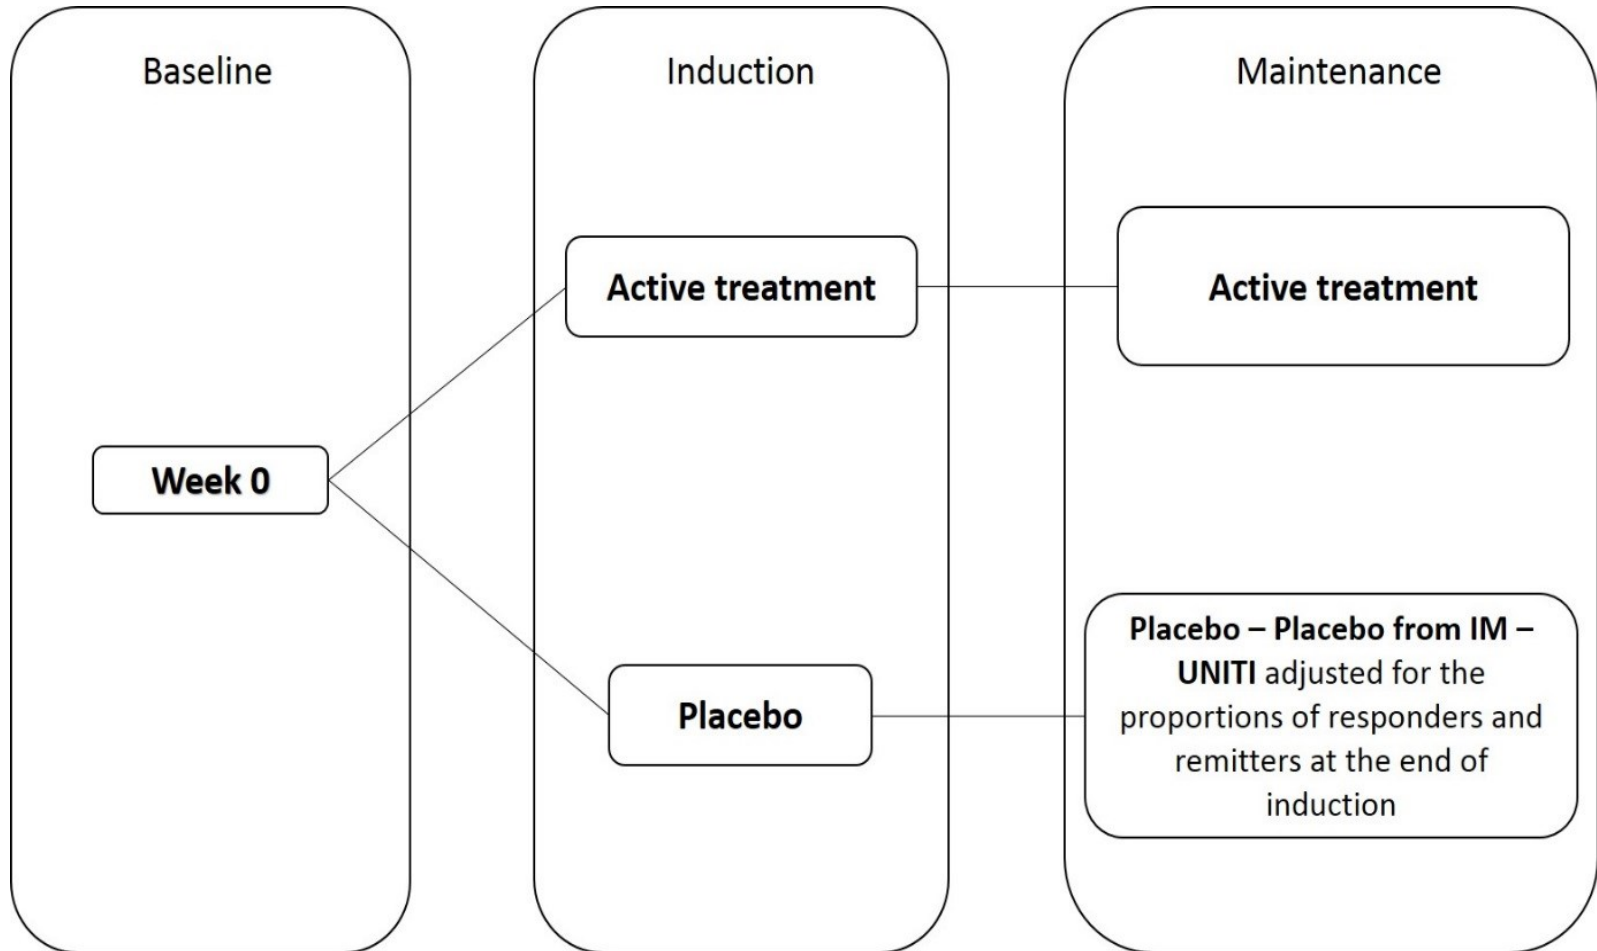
Baseline

Induction

Maintenance

Active treatment

Active treatment

Week 0

Placebo

Placebo – Placebo from IM – UNITI adjusted for the proportions of responders and remitters at the end of induction